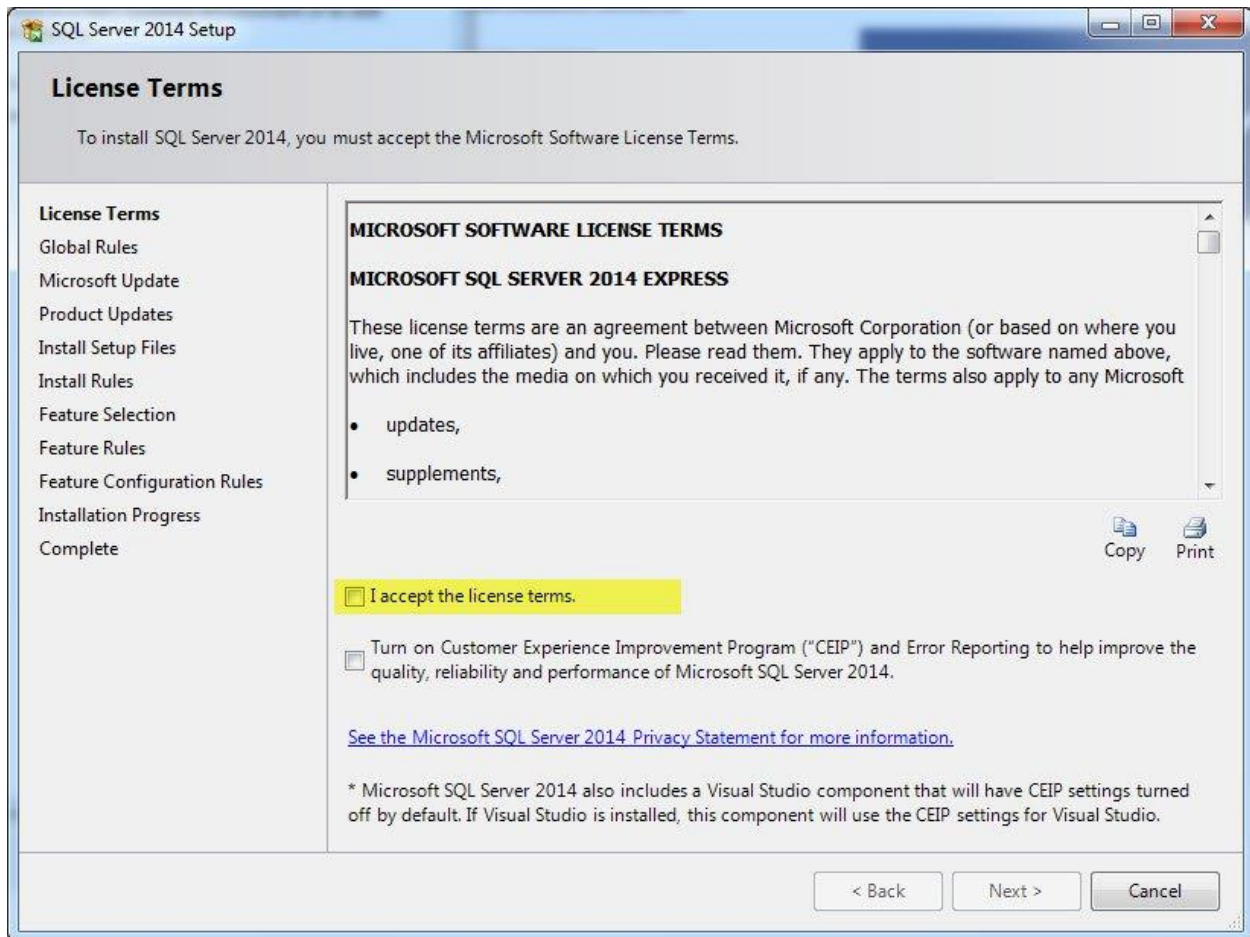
SQL Server 2014 Setup

License Terms

To install SQL Server 2014, you must accept the Microsoft Software License Terms.

License Terms
Global Rules
Microsoft Update
Product Updates
Install Setup Files
Install Rules
Feature Selection
Feature Rules
Feature Configuration Rules
Installation Progress
Complete

MICROSOFT SOFTWARE LICENSE TERMS

MICROSOFT SQL SERVER 2014 EXPRESS

These license terms are an agreement between Microsoft Corporation (or based on where you live, one of its affiliates) and you. Please read them. They apply to the software named above, which includes the media on which you received it, if any. The terms also apply to any Microsoft

• updates,

• supplements,

Copy Print

I accept the license terms.

Turn on Customer Experience Improvement Program ("CEIP") and Error Reporting to help improve the quality, reliability and performance of Microsoft SQL Server 2014.

See the Microsoft SQL Server 2014 Privacy Statement for more information.

* Microsoft SQL Server 2014 also includes a Visual Studio component that will have CEIP settings turned off by default. If Visual Studio is installed, this component will use the CEIP settings for Visual Studio.

< Back Next > Cancel